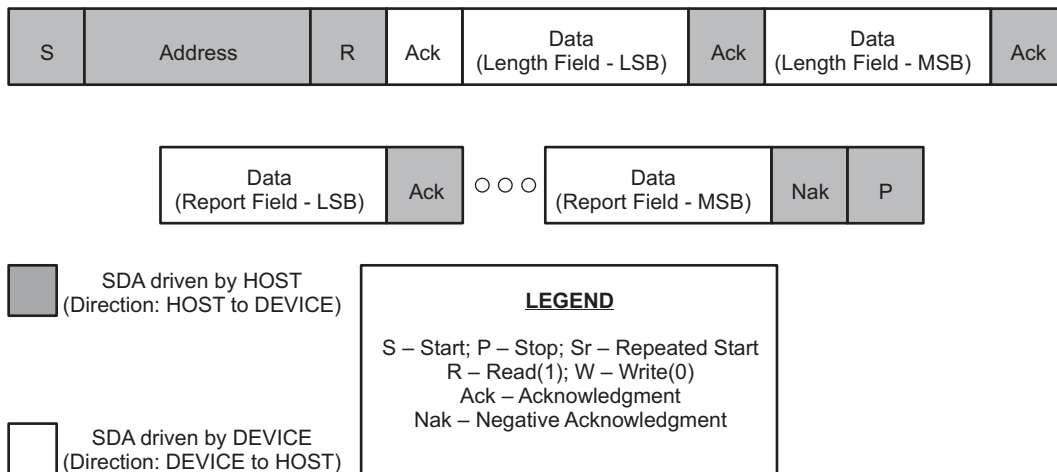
S | Address | R | Ack | Data (Length Field - LSB) | Ack | Data (Length Field - MSB) | Ack

Data (Report Field - LSB) | Ack | ○ ○ ○ | Data (Report Field - MSB) | Nak | P

SDA driven by HOST (Direction: HOST to DEVICE)

SDA driven by DEVICE (Direction: DEVICE to HOST)

LEGEND

S – Start; P – Stop; Sr – Repeated Start
R – Read(1); W – Write(0)
Ack – Acknowledgment
Nak – Negative Acknowledgment